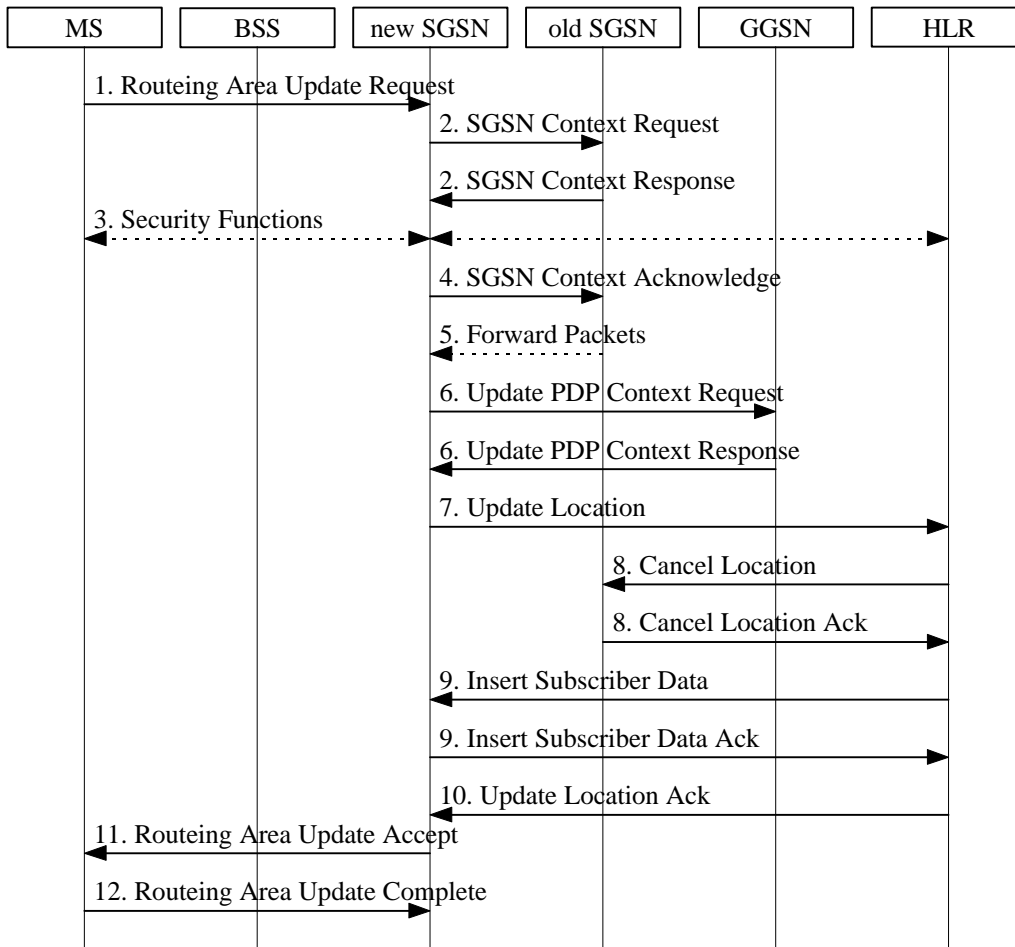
MS
BSS
new SGSN
old SGSN
GGSN
HLR

1. Routeing Area Update Request
2. SGSN Context Request
2. SGSN Context Response
3. Security Functions
4. SGSN Context Acknowledge
5. Forward Packets
6. Update PDP Context Request
6. Update PDP Context Response
7. Update Location
8. Cancel Location
8. Cancel Location Ack
9. Insert Subscriber Data
9. Insert Subscriber Data Ack
10. Update Location Ack
11. Routeing Area Update Accept
12. Routeing Area Update Complete